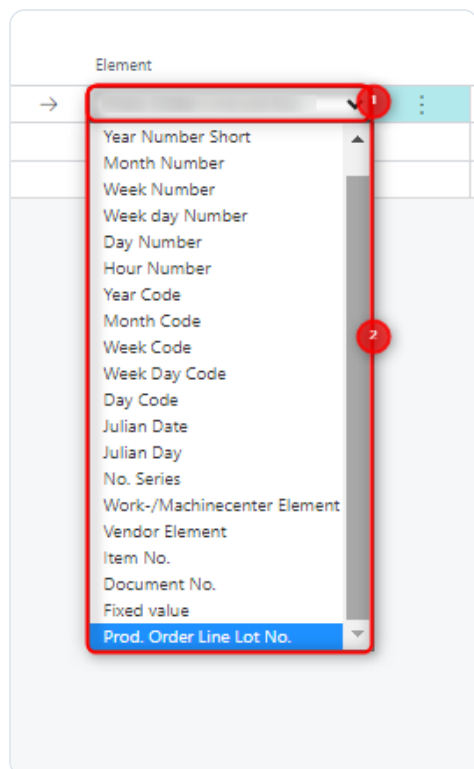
Element

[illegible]

1

Year Number Short
Month Number
Week Number
Week day Number
Day Number
Hour Number
Year Code
Month Code
Week Code
Week Day Code
Day Code
Julian Date
Julian Day
No. Series
Work-/Machinecenter Element
Vendor Element
Item No.
Document No.
Fixed value
Prod. Order Line Lot No.

2